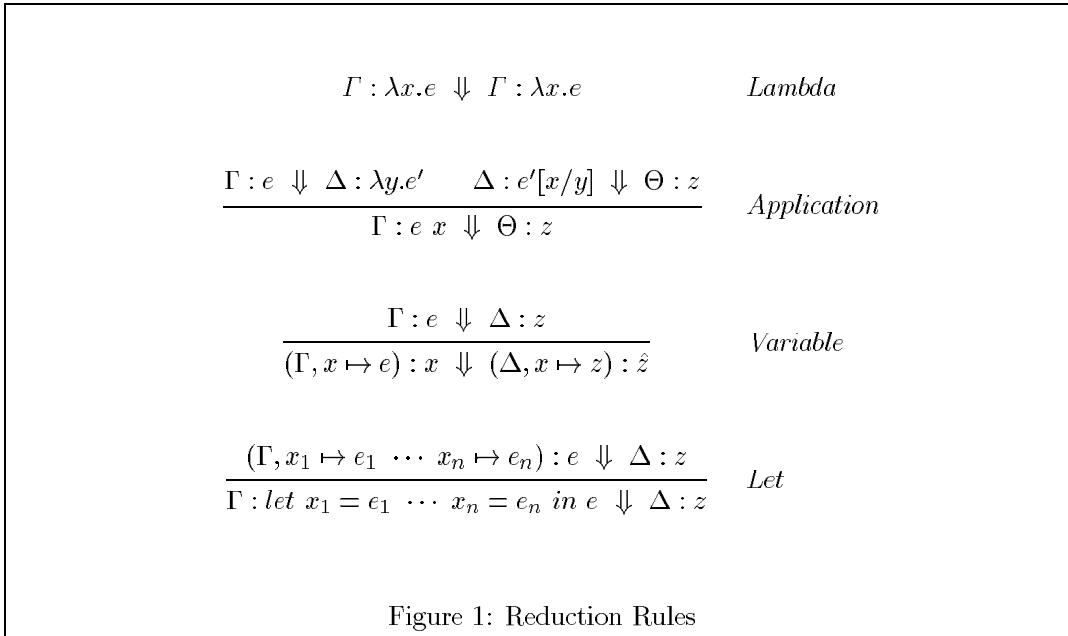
$\mathit{\Gamma} : \lambda x.e \Downarrow \mathit{\Gamma} : \lambda x.e$ *Lambda*

$\frac{\Gamma : e \Downarrow \Delta : \lambda y.e' \quad \Delta : e'[x/y] \Downarrow \Theta : z}{\Gamma : e\ x \Downarrow \Theta : z}$ *Application*

$\frac{\Gamma : e \Downarrow \Delta : z}{(\Gamma, x \mapsto e) : x \Downarrow (\Delta, x \mapsto z) : \hat{z}}$ *Variable*

$\frac{(\Gamma, x_1 \mapsto e_1 \cdots x_n \mapsto e_n) : e \Downarrow \Delta : z}{\Gamma : let\ x_1 = e_1 \cdots x_n = e_n\ in\ e \Downarrow \Delta : z}$ *Let*

Figure 1: Reduction Rules